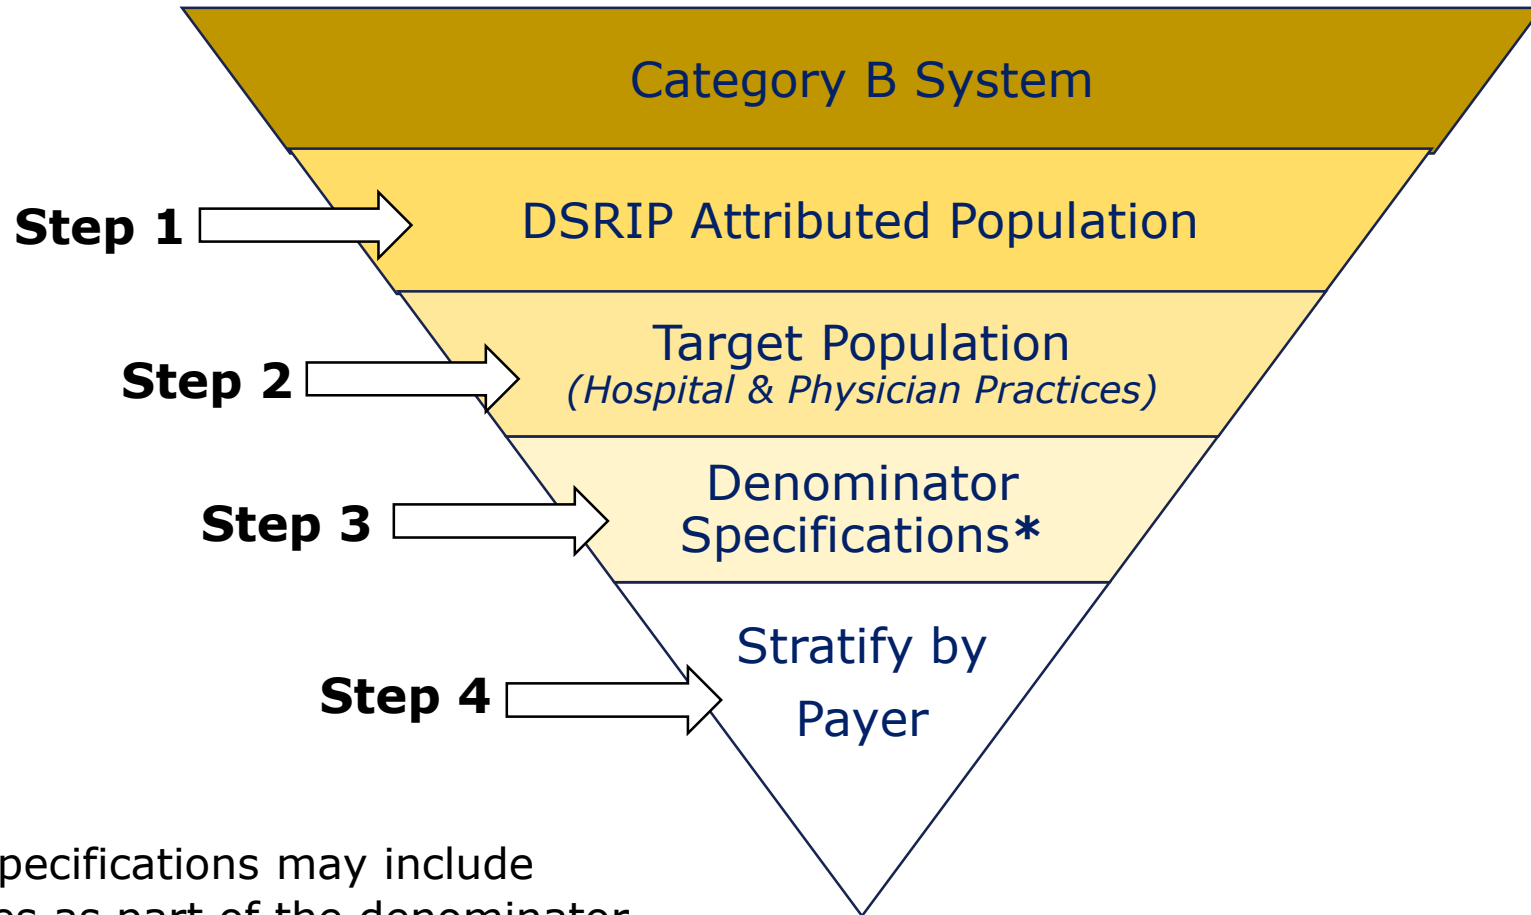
Category B System

Step 1

DSRIP Attributed Population

Step 2

Target Population
(Hospital & Physician Practices)

Step 3

Denominator Specifications*

Step 4

Stratify by Payer

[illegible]pecifications may include
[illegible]es as part of the denominator